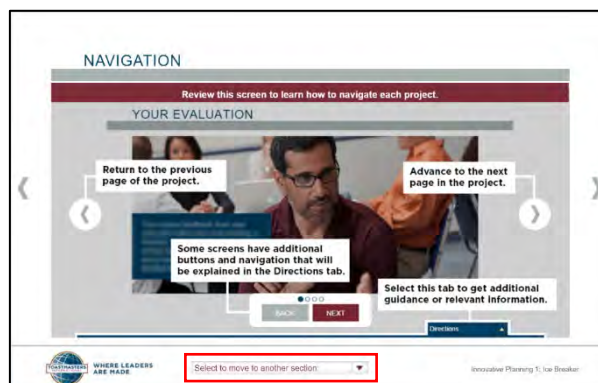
NAVIGATION

Review this screen to learn how to navigate each project.

YOUR EVALUATION

Return to the previous page of the project.

Advance to the next page in the project.

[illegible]

Some screens have additional buttons and navigation that will be explained in the Directions tab.

Select this tab to get additional guidance or relevant information.

BACK

NEXT

Directions

TOASTMASTERS INTERNATIONAL

WHERE LEADERS ARE MADE

Select to move to another section

Innovative Planning 1: Ice Breaker